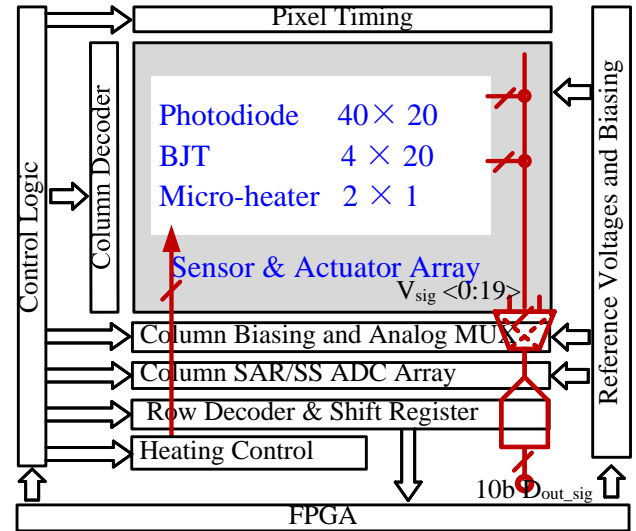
Pixel Timing

Control Logic

Column Decoder

Reference Voltages and Biasing

Photodiode $40\times 20$
BJT $4\times 20$
Micro-heater $2\times 1$

Sensor & Actuator Array

$V_{sig}$ <0:19>

Column Biasing and Analog MUX

Column SAR/SS ADC Array

Row Decoder & Shift Register

Heating Control

10b $D_{out\_sig}$

FPGA